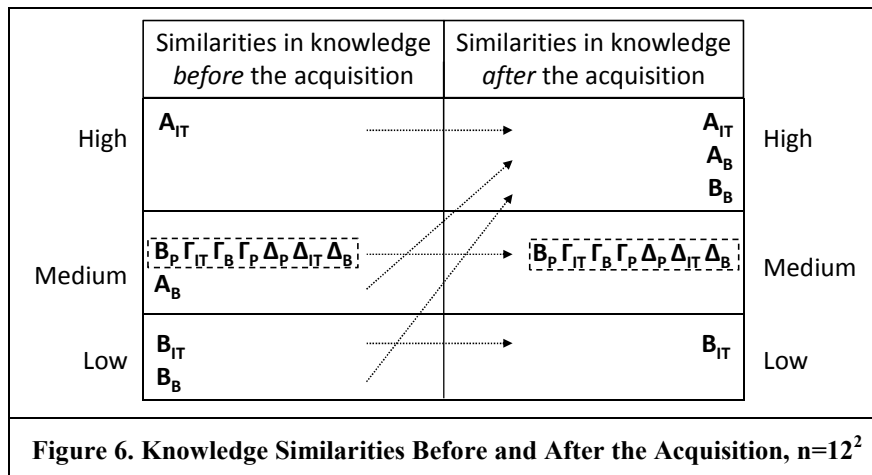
| | Similarities in knowledge *before* the acquisition | Similarities in knowledge *after* the acquisition | |
|---|---|---|---|
| High | $A_{IT}$ | $A_{IT}$ $A_B$ $B_B$ | High |
| Medium | $B_P$ $\Gamma_{IT}$ $\Gamma_B$ $\Gamma_P$ $\Delta_P$ $\Delta_{IT}$ $\Delta_B$ $A_B$ | $B_P$ $\Gamma_{IT}$ $\Gamma_B$ $\Gamma_P$ $\Delta_P$ $\Delta_{IT}$ $\Delta_B$ | Medium |
| Low | $B_{IT}$ $B_B$ | $B_{IT}$ | Low |

Figure 6. Knowledge Similarities Before and After the Acquisition, n=12$^2$